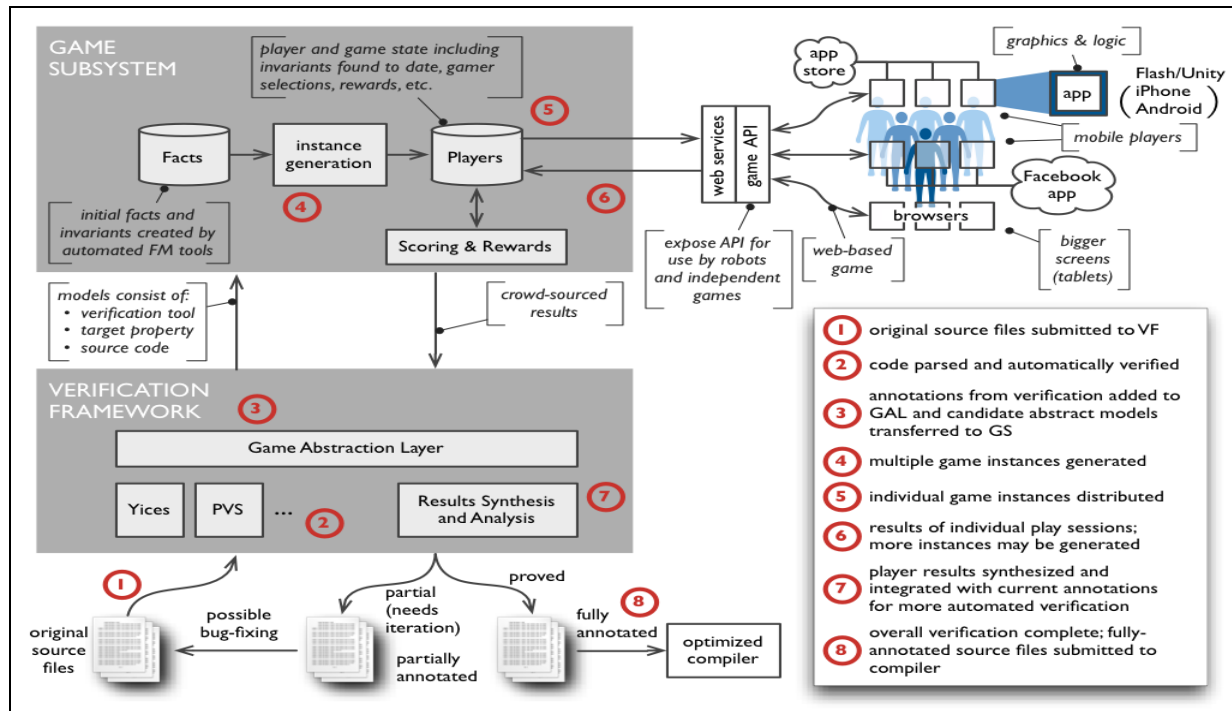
GAME SUBSYSTEM

player and game state including invariants found to date, gamer selections, rewards, etc.

5

Facts

instance generation

Players

4

initial facts and invariants created by automated FM tools

Scoring & Rewards

6

web services

game API

expose API for use by robots and independent games

app store

graphics & logic

app

Flash/Unity iPhone Android

mobile players

Facebook app

browsers

web-based game

bigger screens (tablets)

models consist of:
• verification tool
• target property
• source code

crowd-sourced results

VERIFICATION FRAMEWORK

3

Game Abstraction Layer

Yices

PVS

...

2

Results Synthesis and Analysis

7

1

original source files

possible bug-fixing

partial (needs iteration)

partially annotated

proved

fully annotated

8

optimized compiler

1 original source files submitted to VF

2 code parsed and automatically verified

3 annotations from verification added to GAL and candidate abstract models transferred to GS

4 multiple game instances generated

5 individual game instances distributed

6 results of individual play sessions; more instances may be generated

7 player results synthesized and integrated with current annotations for more automated verification

8 overall verification complete; fully-annotated source files submitted to compiler